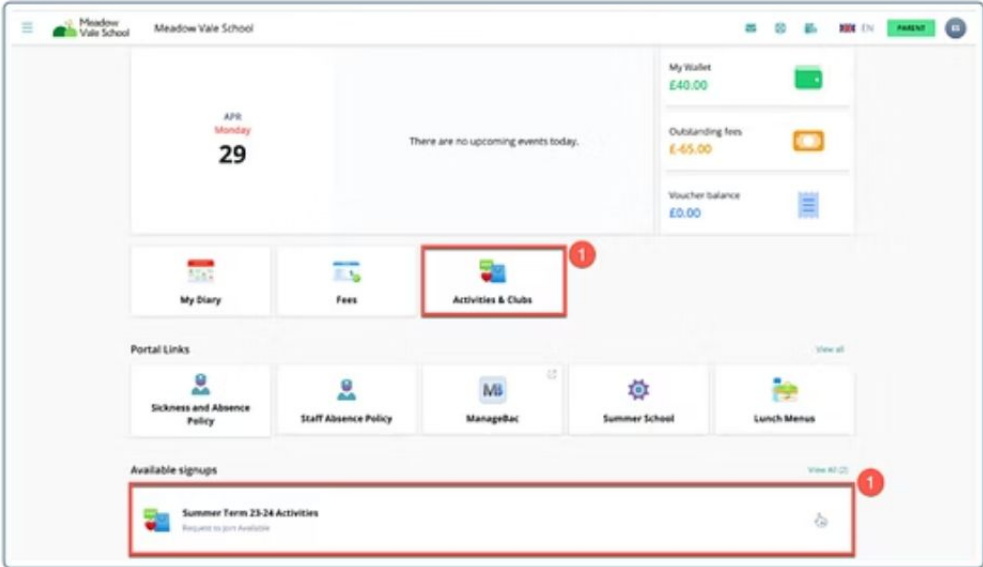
Meadow Vale School

Meadow Vale School

EN

PARENT

APR
Monday
29

There are no upcoming events today.

My Wallet
£40.00

Outstanding fees
£-65.00

Voucher balance
£0.00

My Diary

Fees

Activities & Clubs

1

Portal Links

View all

Sickness and Absence Policy

Staff Absence Policy

MB

ManageBac

Summer School

Lunch Menus

Available signups

View All (2)

1

Summer Term 23-24 Activities
Request to join Available